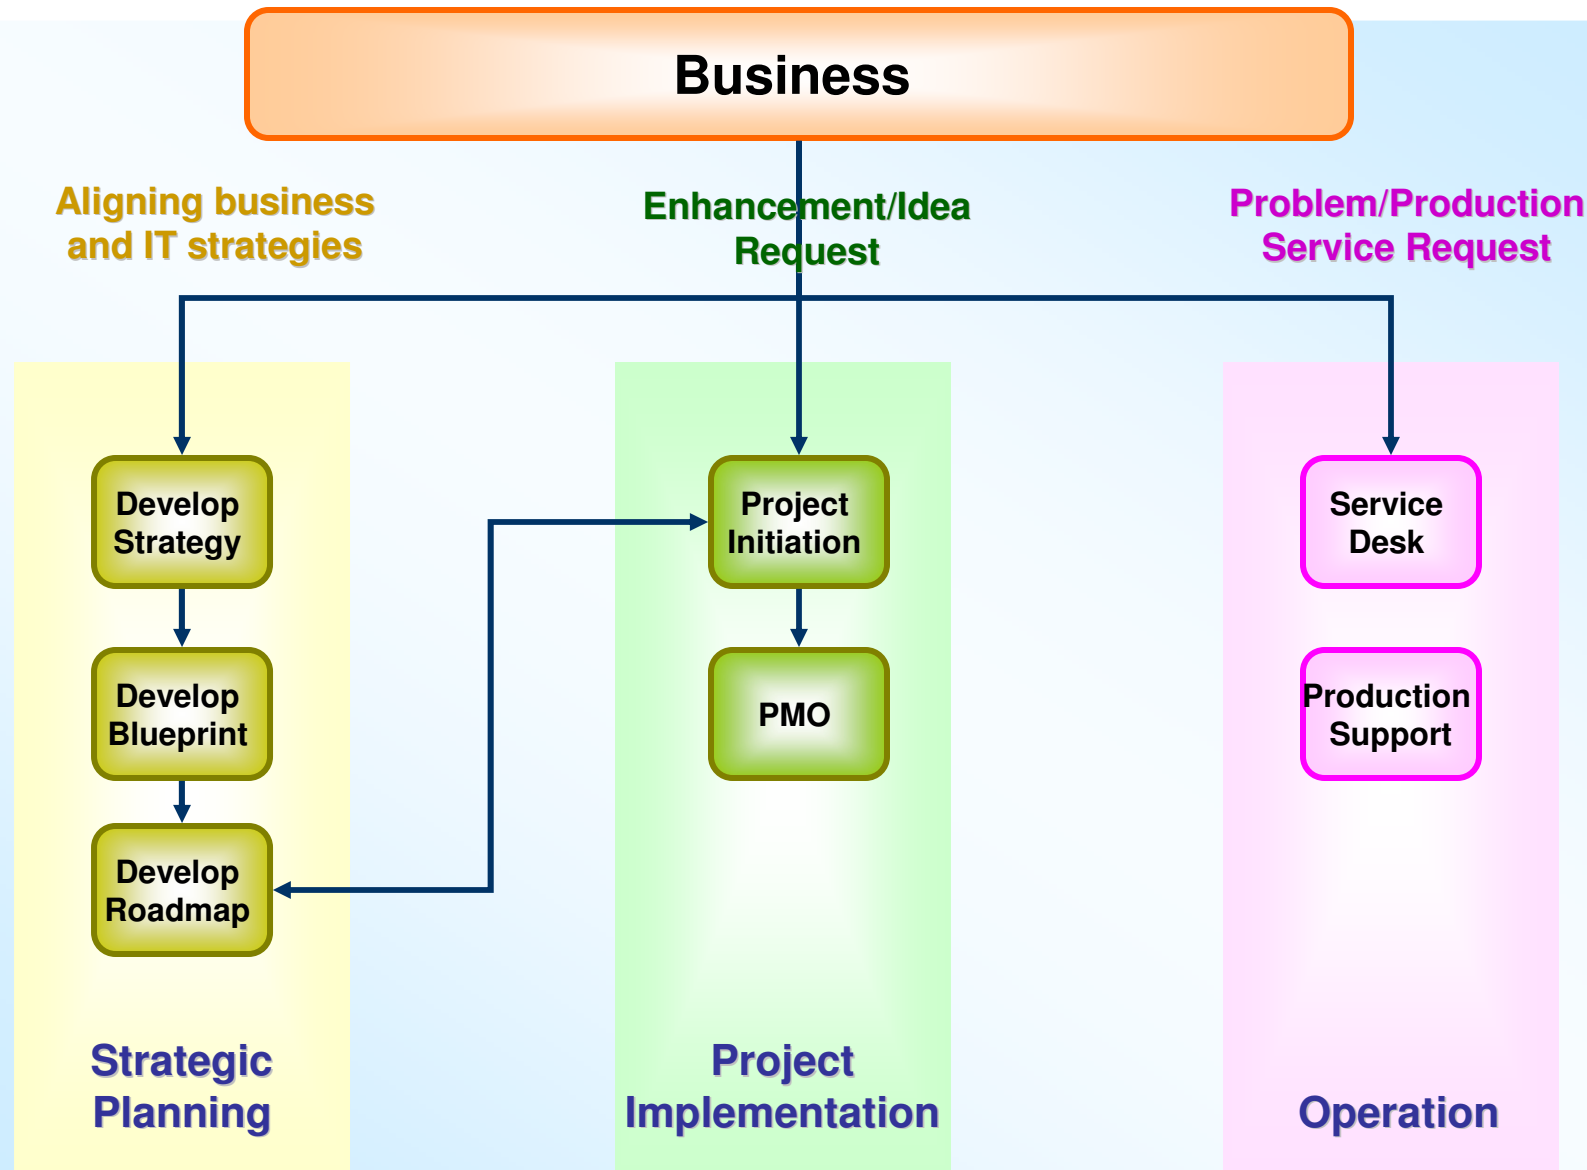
Business

Aligning business and IT strategies

Enhancement/Idea Request

Problem/Production Service Request

Develop Strategy

Develop Blueprint

Develop Roadmap

Project Initiation

PMO

Service Desk

Production Support

Strategic Planning

Project Implementation

Operation